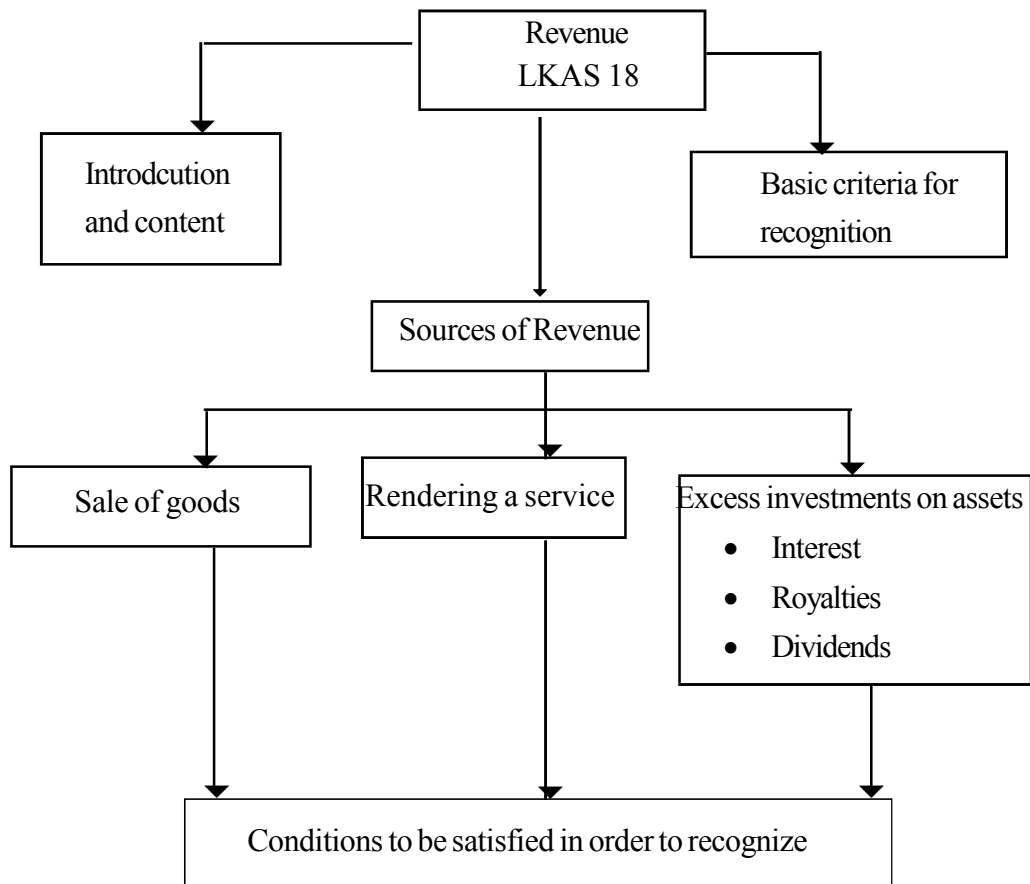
Revenue
LKAS 18

Introdcution and content

Basic criteria for recognition

Sources of Revenue

Sale of goods

Rendering a service

Excess investments on assets
- Interest
- Royalties
- Dividends

Conditions to be satisfied in order to recognize